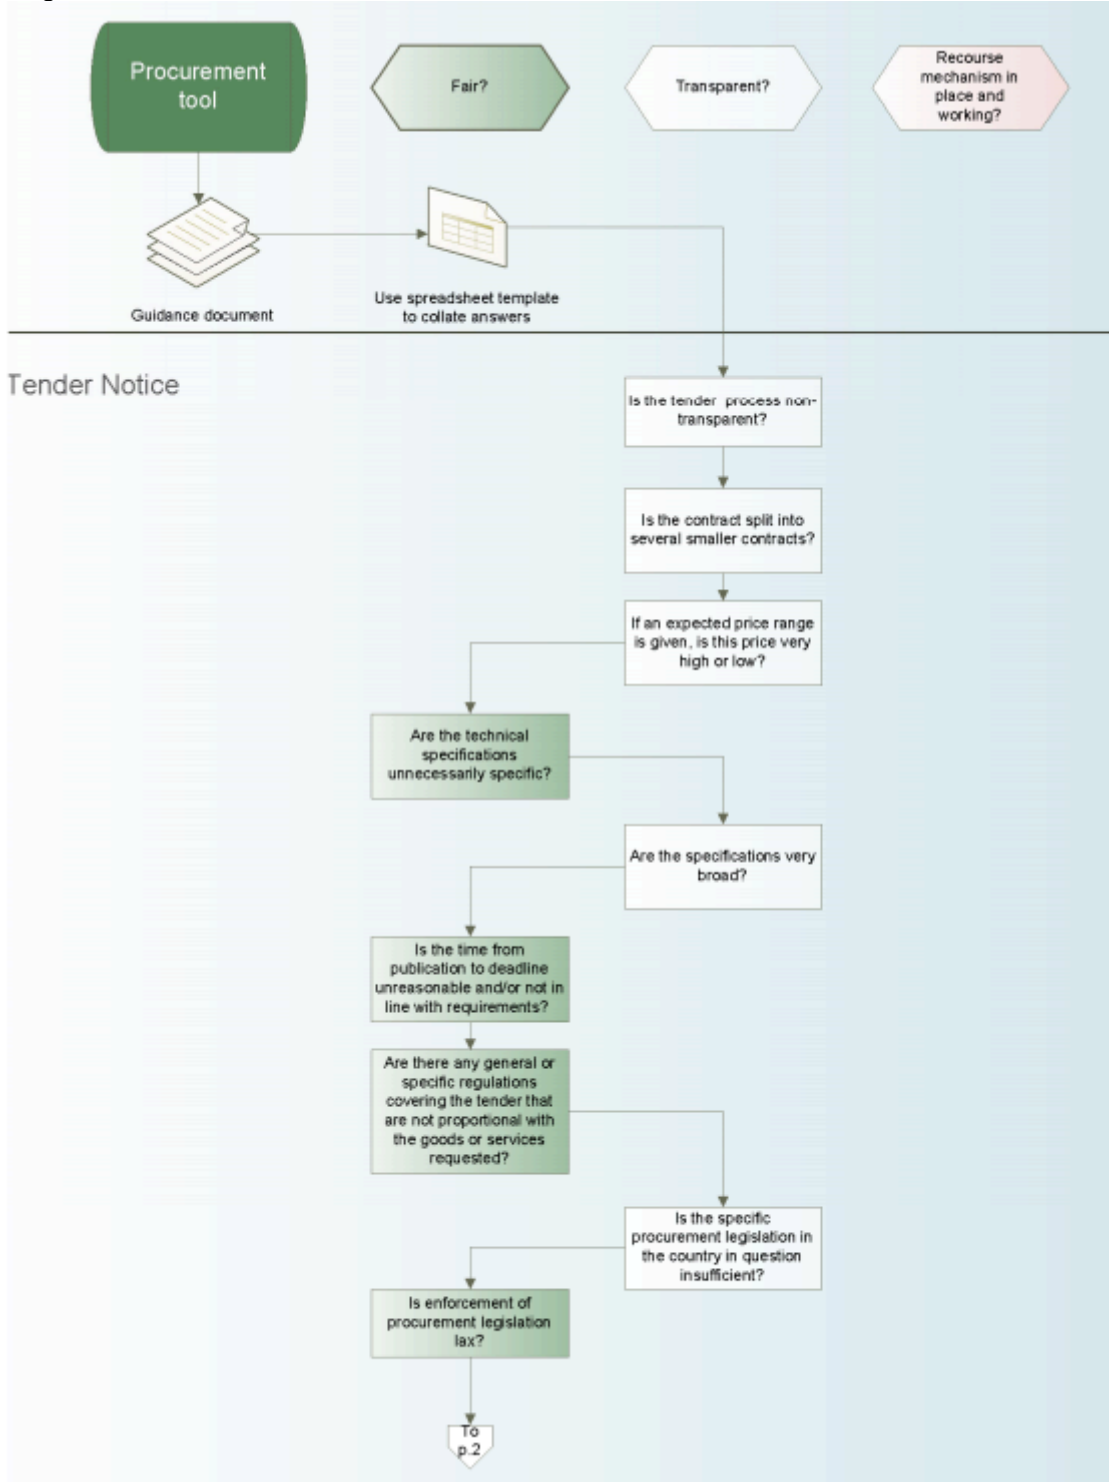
Procurement tool

Fair?

Transparent?

Recourse mechanism in place and working?

Guidance document

Use spreadsheet template to collate answers

Tender Notice

Is the tender process non-transparent?

Is the contract split into several smaller contracts?

If an expected price range is given, is this price very high or low?

Are the technical specifications unnecessarily specific?

Are the specifications very broad?

Is the time from publication to deadline unreasonable and/or not in line with requirements?

Are there any general or specific regulations covering the tender that are not proportional with the goods or services requested?

Is the specific procurement legislation in the country in question insufficient?

Is enforcement of procurement legislation lax?

To p.2